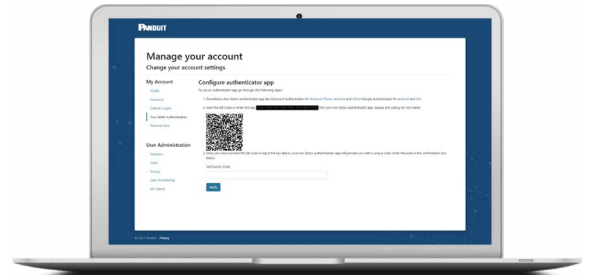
PANDUIT

Manage your account
Change your account settings

My Account
Profile
Password
External Logins
Two-factor Authentication
Personal Data

User Administration
Domains
Users
Groups
User Provisioning
API Clients

Configure authenticator app
To use an authenticator app go through the following steps:
1. Download a two-factor authenticator app like Microsoft Authenticator for Windows Phone, Android and iOS or Google Authenticator for Android and iOS.
2. Scan the QR Code or enter this key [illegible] into your two factor authenticator app. Spaces and casing do not matter.
3. Once you have scanned the QR code or input the key above, your two factor authentication app will provide you with a unique code. Enter the code in the confirmation box below.
Verification Code
Verify

© 2021 Panduit - Privacy